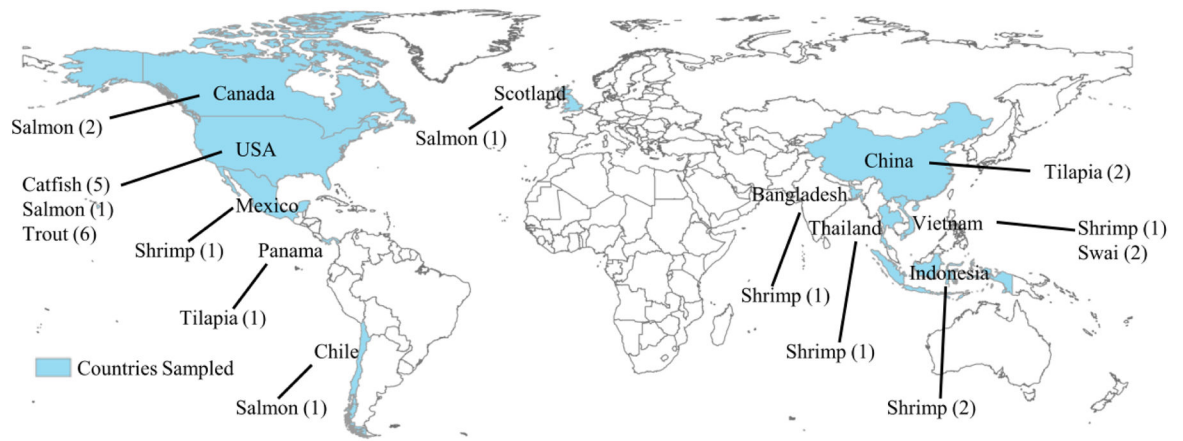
Canada
Salmon (2)
Scotland
Salmon (1)
USA
Catfish (5)
Salmon (1)
Trout (6)
Mexico
Shrimp (1)
Panama
Tilapia (1)
Chile
Salmon (1)
Countries Sampled
China
Tilapia (2)
Bangladesh
Shrimp (1)
Thailand
Shrimp (1)
Vietnam
Shrimp (1)
Swai (2)
Indonesia
Shrimp (2)